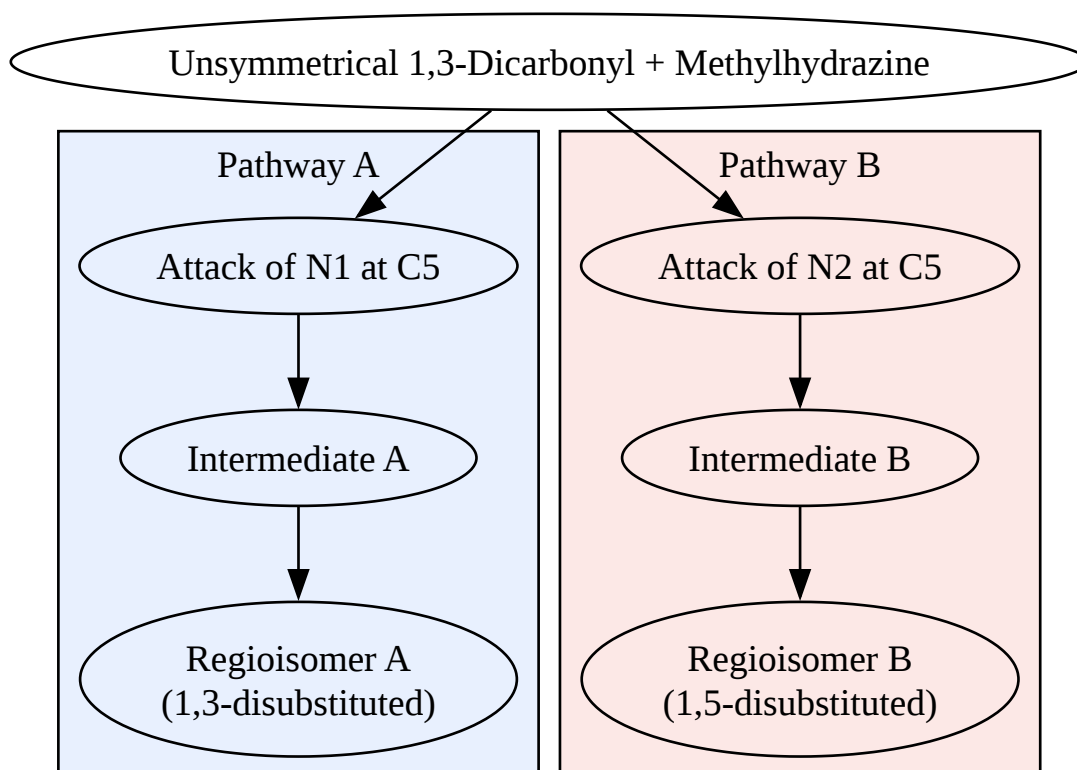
Unsymmetrical 1,3-Dicarbonyl + Methylhydrazine

Pathway A

Attack of N1 at C5

Intermediate A

Regioisomer A
(1,3-disubstituted)

Pathway B

Attack of N2 at C5

Intermediate B

Regioisomer B
(1,5-disubstituted)